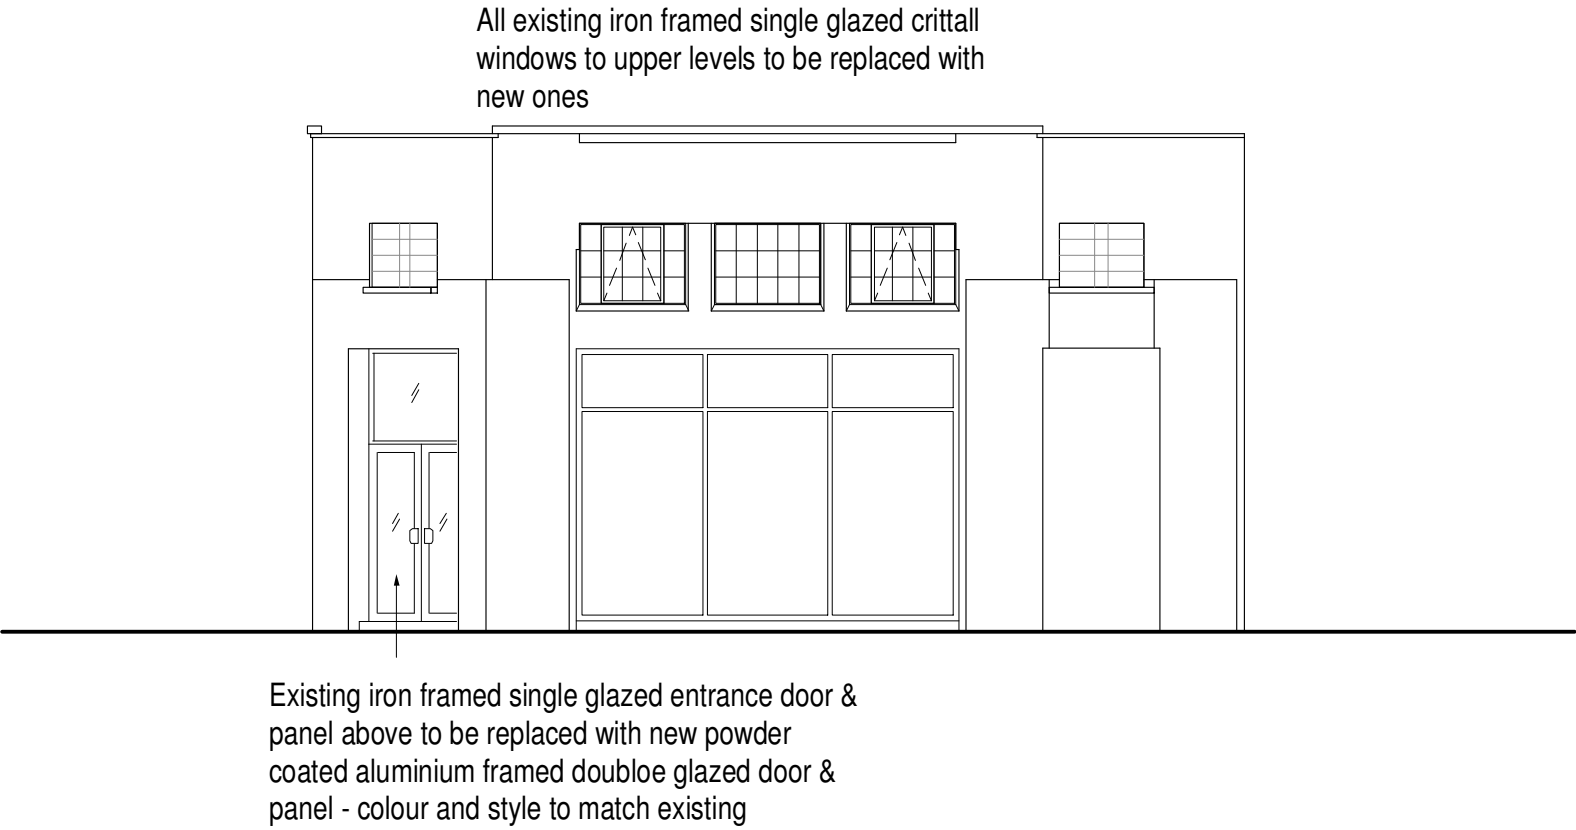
All existing iron framed single glazed crittall windows to upper levels to be replaced with new ones

Existing iron framed single glazed entrance door & panel above to be replaced with new powder coated aluminium framed doubloe glazed door & panel - colour and style to match existing